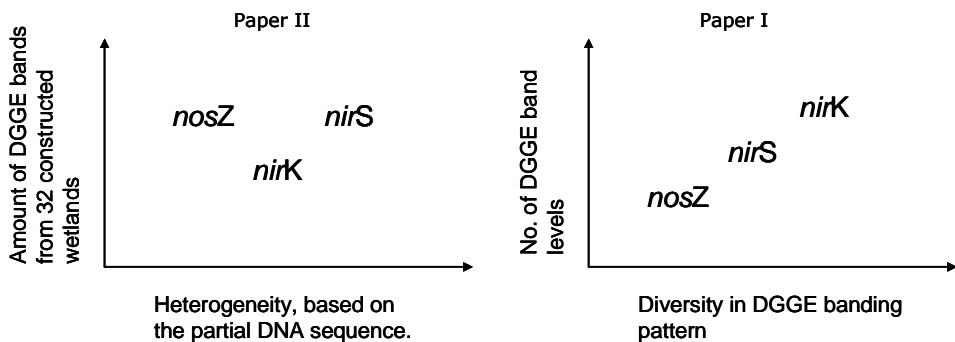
Paper II

Amount of DGGE bands from 32 constructed wetlands

nosZ

nirS

nirK

Heterogeneity, based on the partial DNA sequence.

Paper I

No. of DGGE band levels

nirK

nirS

nosZ

Diversity in DGGE banding pattern